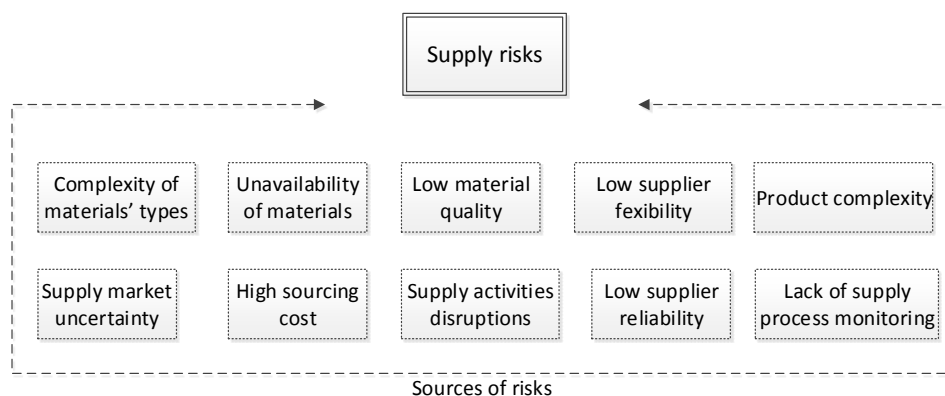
Supply risks

Complexity of materials' types

Unavailability of materials

Low material quality

Low supplier fexibility

Product complexity

Supply market uncertainty

High sourcing cost

Supply activities disruptions

Low supplier reliability

Lack of supply process monitoring

Sources of risks